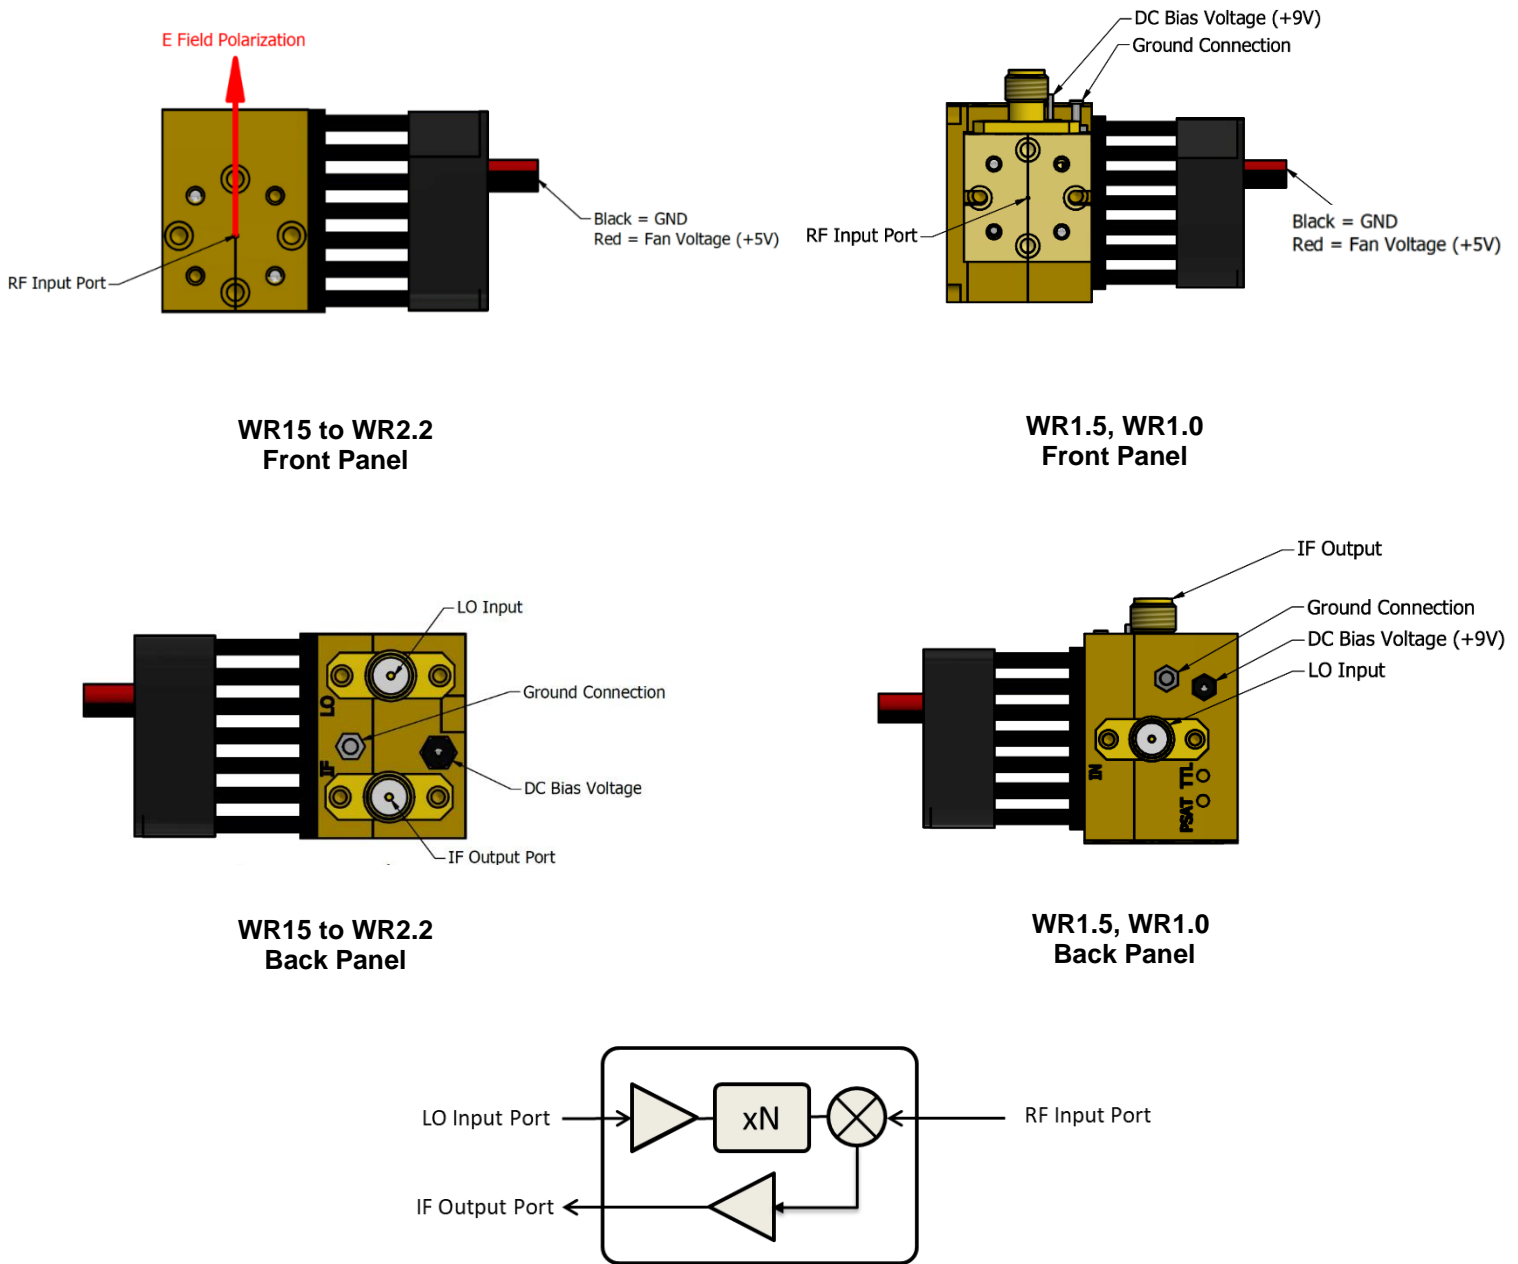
E Field Polarization

RF Input Port

Black = GND
Red = Fan Voltage (+5V)

DC Bias Voltage (+9V)
Ground Connection

RF Input Port

Black = GND
Red = Fan Voltage (+5V)

WR15 to WR2.2
Front Panel

WR1.5, WR1.0
Front Panel

LO Input

LO

IF

Ground Connection

DC Bias Voltage

IF Output Port

IF Output

Ground Connection
DC Bias Voltage (+9V)
LO Input

IN

TTL

PSAT

WR15 to WR2.2
Back Panel

WR1.5, WR1.0
Back Panel

LO Input Port

xN

RF Input Port

IF Output Port